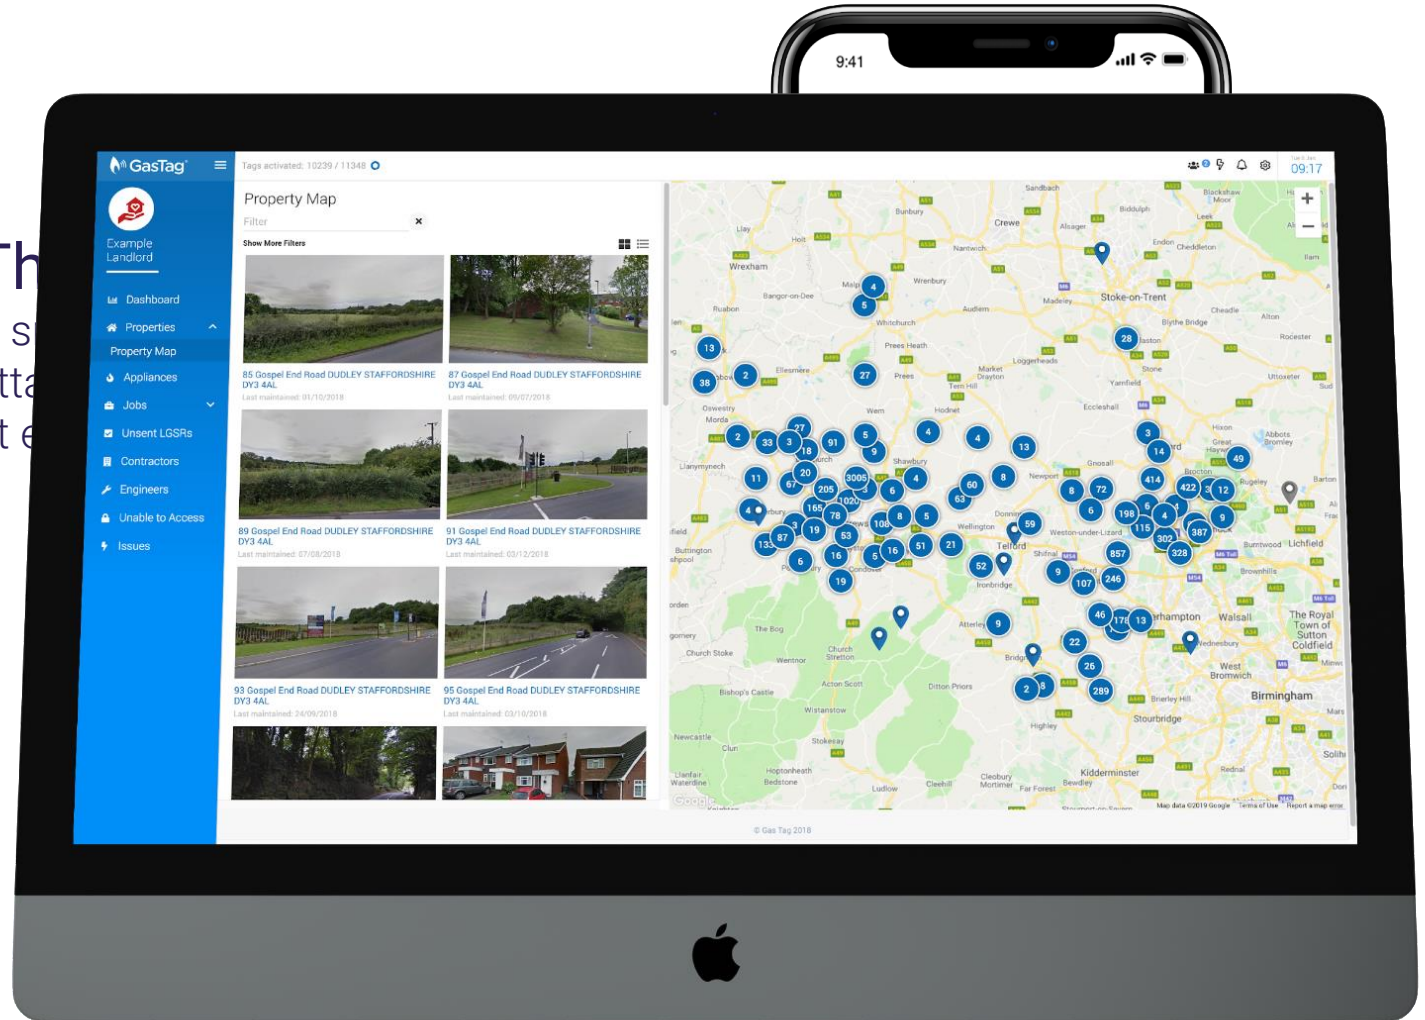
9:41

GasTag

Example Landlord

Dashboard
Properties
Property Map
Appliances
Jobs
Unsent LGSRs
Contractors
Engineers
Unable to Access
Issues

Tags activated: 10239 / 11348

09:17

Property Map

Filter

Show More Filters

85 Gospel End Road DUDLEY STAFFORDSHIRE DY3 4AL
Last maintained: 01/10/2018

87 Gospel End Road DUDLEY STAFFORDSHIRE DY3 4AL
Last maintained: 09/07/2018

89 Gospel End Road DUDLEY STAFFORDSHIRE DY3 4AL
Last maintained: 07/08/2018

91 Gospel End Road DUDLEY STAFFORDSHIRE DY3 4AL
Last maintained: 03/12/2018

93 Gospel End Road DUDLEY STAFFORDSHIRE DY3 4AL
Last maintained: 24/09/2018

95 Gospel End Road DUDLEY STAFFORDSHIRE DY3 4AL
Last maintained: 03/10/2018

Wrexham
Crewe
Stoke-on-Trent
Telford
Wolverhampton
Walsall
Lichfield
Birmingham
Stourbridge
Kidderminster
Shrewsbury
Newport
Stafford
Rugeley
The Royal Town of Sutton Coldfield
West Bromwich
Ironbridge
Bridgnorth
Market Drayton
Whitchurch
Oswestry
Ellesmere
Wem
Church Stretton
Bishop's Castle
Ludlow
Cleobury Mortimer

Map data ©2019 Google Terms of Use Report a map error

© Gas Tag 2018